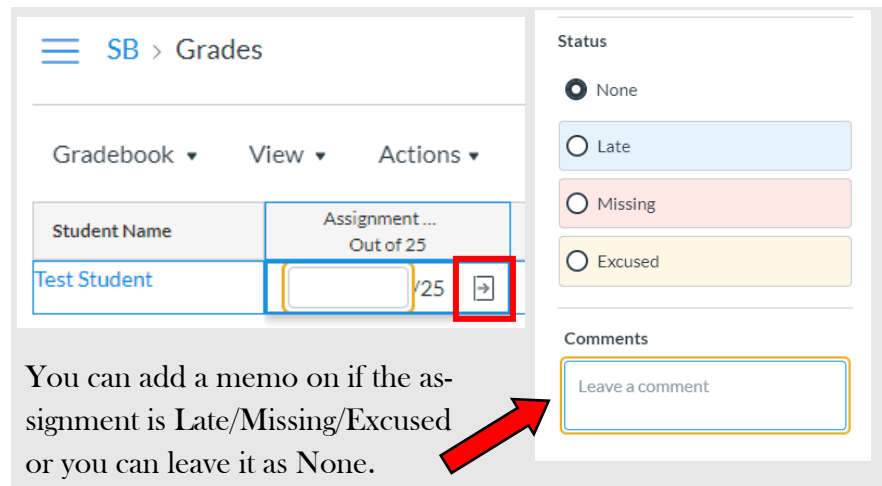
SB > Grades

Gradebook ▾ View ▾ Actions ▾

| Student Name | Assignment ... Out of 25 |
|---|---|
| Test Student | /25 |

Status

None

Late

Missing

Excused

Comments

Leave a comment

You can add a memo on if the assignment is Late/Missing/Excused or you can leave it as None.